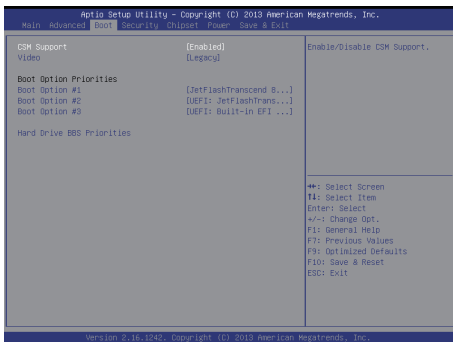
Aptio Setup Utility – Copyright (C) 2013 American Megatrends, Inc.
Main Advanced Boot Security Chipset Power Save & Exit

CSM Support [Enabled]
Video [Legacy]

Boot Option Priorities
Boot Option #1 [JetFlashTranscend 8...]
Boot Option #2 [UEFI: JetFlashTrans...]
Boot Option #3 [UEFI: Built-in EFI ...]

Hard Drive BBS Priorities

Enable/Disable CSM Support.

→←: Select Screen
↑↓: Select Item
Enter: Select
+/-: Change Opt.
F1: General Help
F7: Previous Values
F9: Optimized Defaults
F10: Save & Reset
ESC: Exit

Version 2.16.1242. Copyright (C) 2013 American Megatrends, Inc.